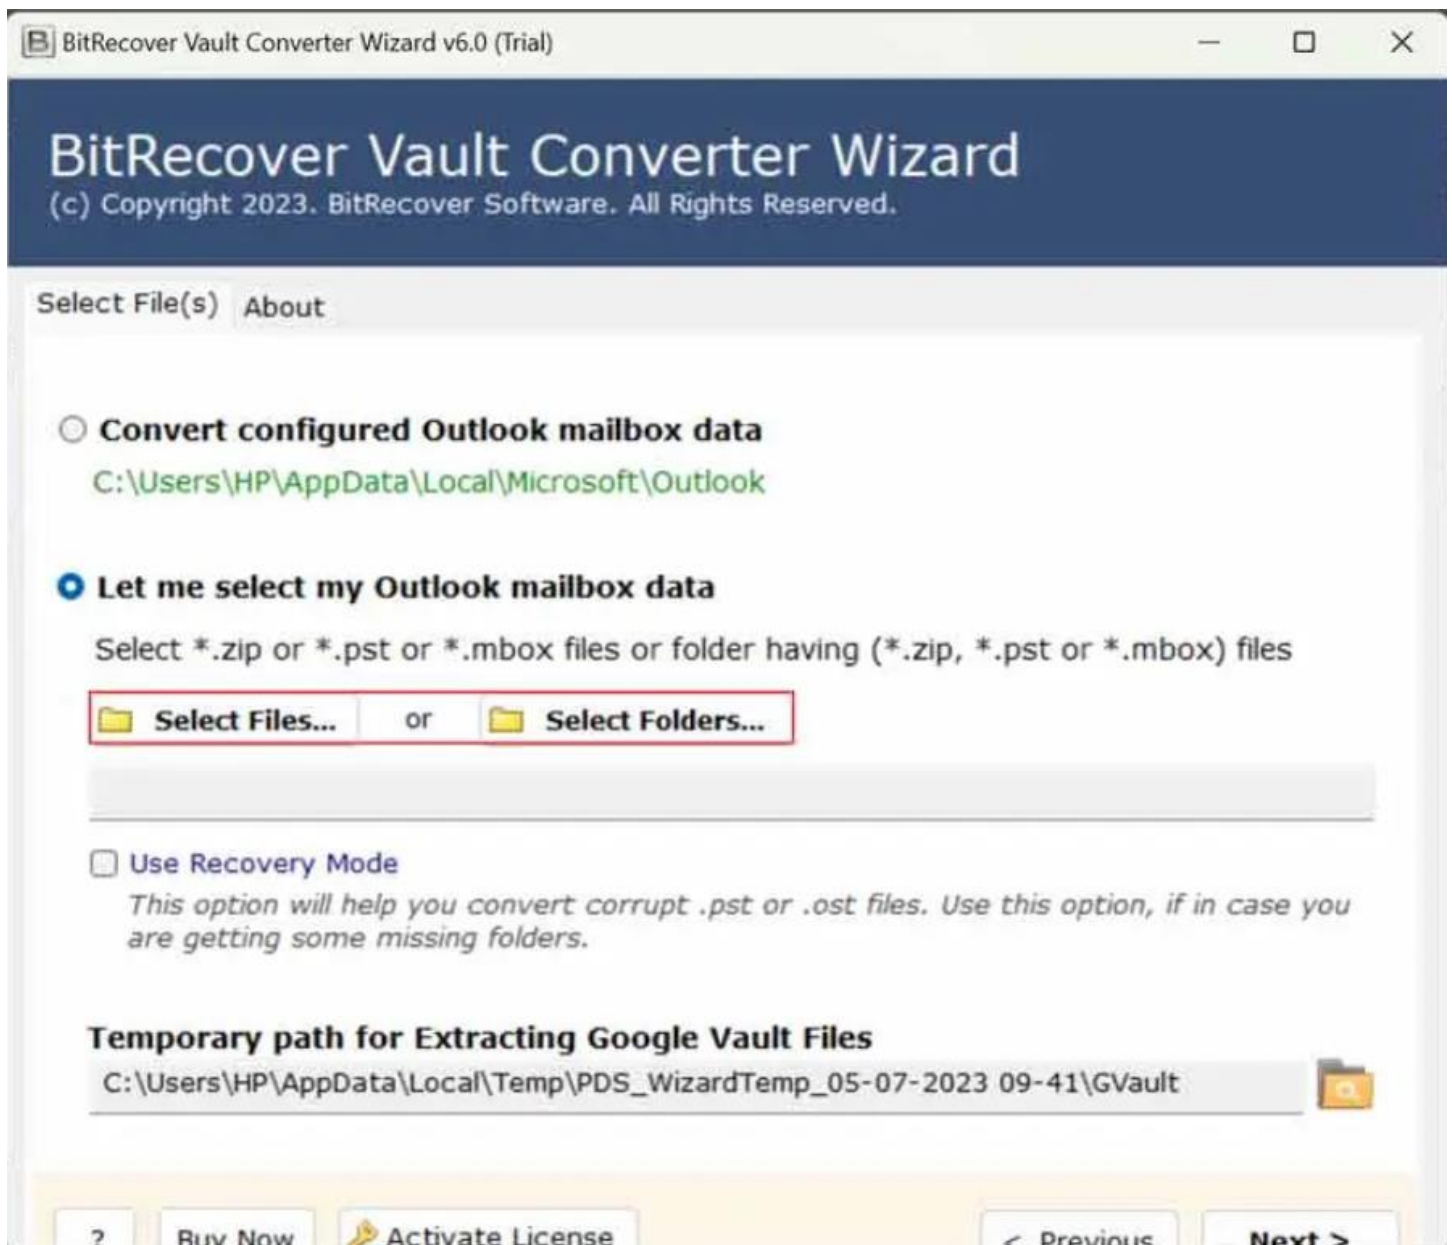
BitRecover Vault Converter Wizard v6.0 (Trial)

BitRecover Vault Converter Wizard
(c) Copyright 2023. BitRecover Software. All Rights Reserved.

Select File(s) About

Convert configured Outlook mailbox data
C:\Users\HP\AppData\Local\Microsoft\Outlook

Let me select my Outlook mailbox data
Select *.zip or *.pst or *.mbox files or folder having (*.zip, *.pst or *.mbox) files

Select Files... or Select Folders...

Use Recovery Mode
This option will help you convert corrupt .pst or .ost files. Use this option, if in case you are getting some missing folders.

Temporary path for Extracting Google Vault Files
C:\Users\HP\AppData\Local\Temp\PDS_WizardTemp_05-07-2023 09-41\GVault

? Buy Now Activate License < Previous Next >